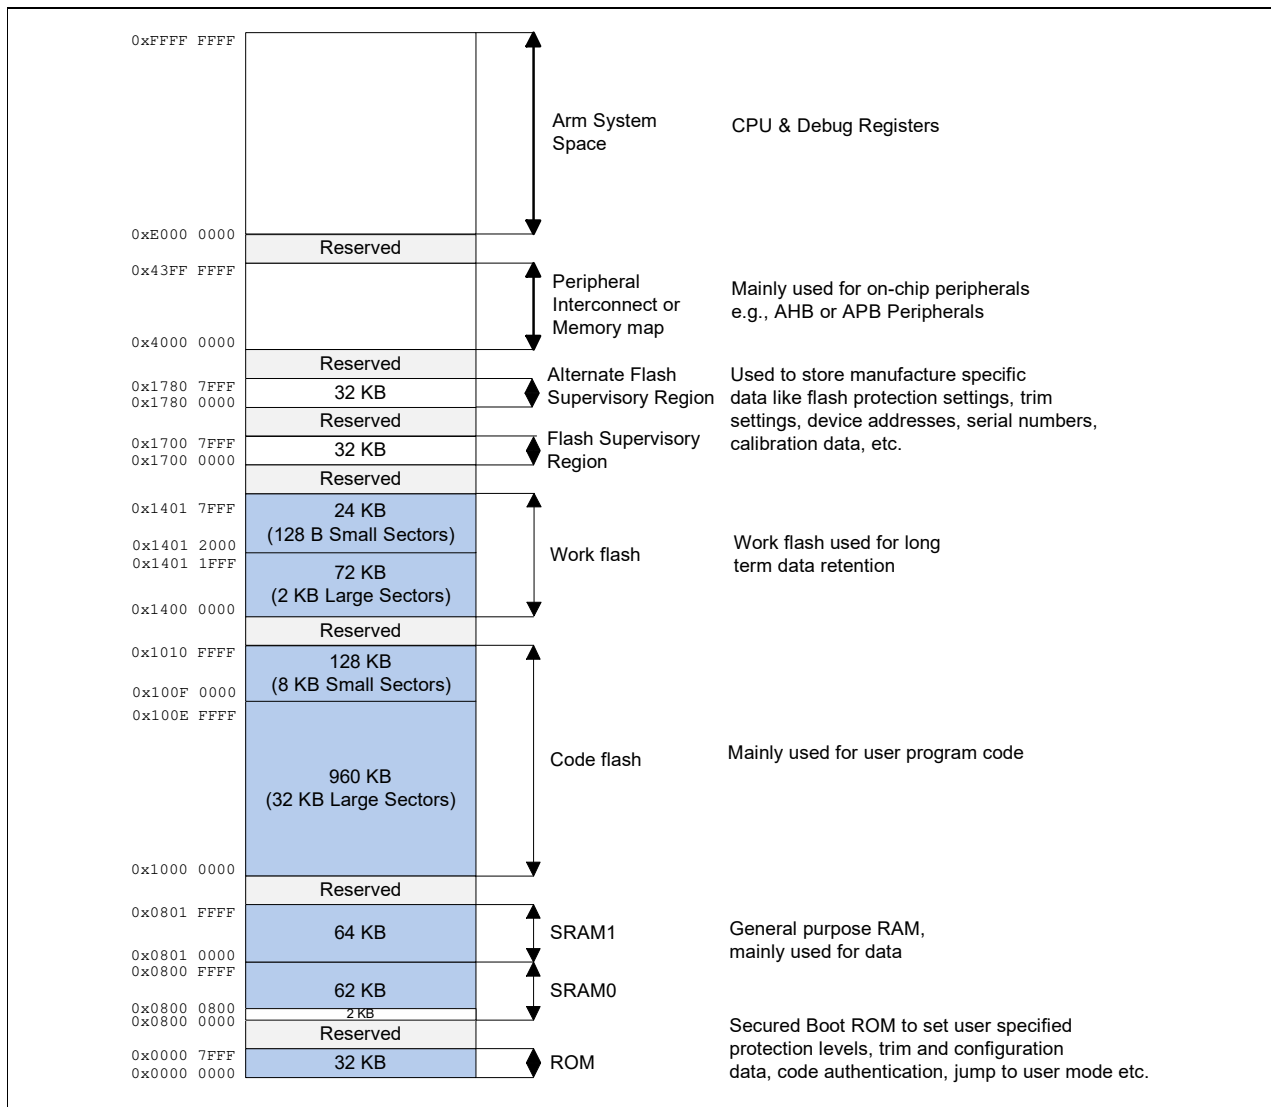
0xFFFF FFFF

Arm System Space

CPU & Debug Registers

0xE000 0000

Reserved

0x43FF FFFF

Peripheral Interconnect or Memory map

Mainly used for on-chip peripherals e.g., AHB or APB Peripherals

0x4000 0000

Reserved

0x1780 7FFF
0x1780 0000

32 KB

Alternate Flash Supervisory Region

Used to store manufacture specific data like flash protection settings, trim settings, device addresses, serial numbers, calibration data, etc.

Reserved

0x1700 7FFF
0x1700 0000

32 KB

Flash Supervisory Region

Reserved

0x1401 7FFF

24 KB
(128 B Small Sectors)

0x1401 2000
0x1401 1FFF

72 KB
(2 KB Large Sectors)

0x1400 0000

Work flash

Work flash used for long term data retention

Reserved

0x1010 FFFF

128 KB
(8 KB Small Sectors)

0x100F 0000
0x100E FFFF

960 KB
(32 KB Large Sectors)

0x1000 0000

Code flash

Mainly used for user program code

Reserved

0x0801 FFFF

64 KB

0x0801 0000

SRAM1

General purpose RAM, mainly used for data

0x0800 FFFF

62 KB

0x0800 0800

2 KB

0x0800 0000

SRAM0

Reserved

0x0000 7FFF
0x0000 0000

32 KB

ROM

Secured Boot ROM to set user specified protection levels, trim and configuration data, code authentication, jump to user mode etc.